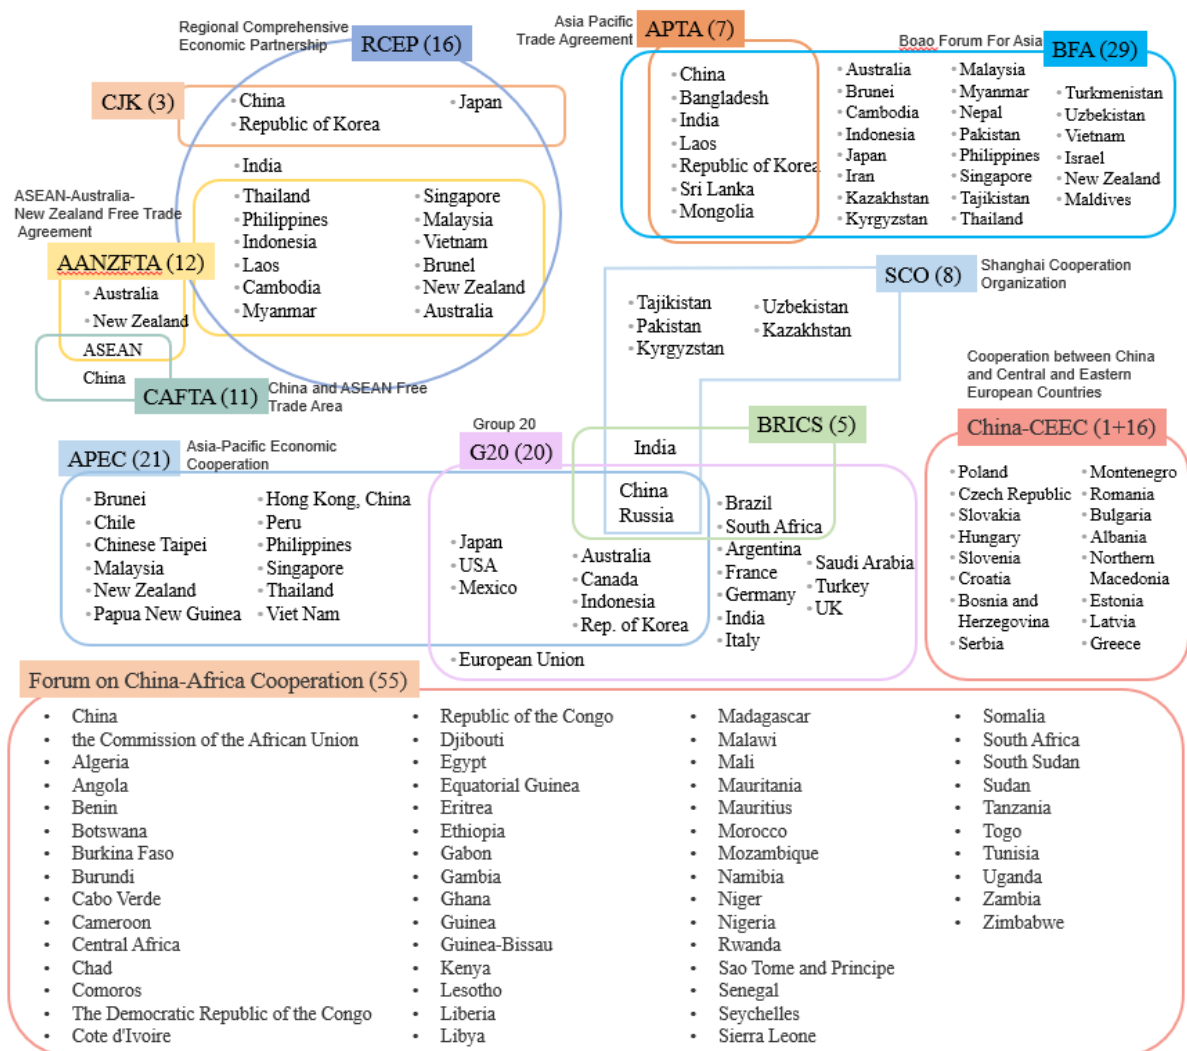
Regional Comprehensive Economic Partnership RCEP (16)

CJK (3)
China
Republic of Korea
Japan

India

Thailand
Philippines
Indonesia
Laos
Cambodia
Myanmar
Singapore
Malaysia
Vietnam
Brunei
New Zealand
Australia

ASEAN-Australia-New Zealand Free Trade Agreement
AANZFTA (12)
Australia
New Zealand
ASEAN
China
CAFTA (11) China and ASEAN Free Trade Area

Asia Pacific Trade Agreement APTA (7)
China
Bangladesh
India
Laos
Republic of Korea
Sri Lanka
Mongolia

Boao Forum For Asia BFA (29)
Australia
Brunei
Cambodia
Indonesia
Japan
Iran
Kazakhstan
Kyrgyzstan
Malaysia
Myanmar
Nepal
Pakistan
Philippines
Singapore
Tajikistan
Thailand
Turkmenistan
Uzbekistan
Vietnam
Israel
New Zealand
Maldives

SCO (8) Shanghai Cooperation Organization
Tajikistan
Pakistan
Kyrgyzstan
Uzbekistan
Kazakhstan

Cooperation between China and Central and Eastern European Countries
China-CEEC (1+16)
Poland
Czech Republic
Slovakia
Hungary
Slovenia
Croatia
Bosnia and Herzegovina
Serbia
Montenegro
Romania
Bulgaria
Albania
Northern Macedonia
Estonia
Latvia
Greece

BRICS (5)
India
China
Russia
Brazil
South Africa

Group 20
G20 (20)
Japan
USA
Mexico
Australia
Canada
Indonesia
Rep. of Korea
Argentina
France
Germany
India
Italy
Saudi Arabia
Turkey
UK
European Union

APEC (21) Asia-Pacific Economic Cooperation
Brunei
Chile
Chinese Taipei
Malaysia
New Zealand
Papua New Guinea
Hong Kong, China
Peru
Philippines
Singapore
Thailand
Viet Nam

Forum on China-Africa Cooperation (55)
China
the Commission of the African Union
Algeria
Angola
Benin
Botswana
Burkina Faso
Burundi
Cabo Verde
Cameroon
Central Africa
Chad
Comoros
The Democratic Republic of the Congo
Cote d'Ivoire
Republic of the Congo
Djibouti
Egypt
Equatorial Guinea
Eritrea
Ethiopia
Gabon
Gambia
Ghana
Guinea
Guinea-Bissau
Kenya
Lesotho
Liberia
Libya
Madagascar
Malawi
Mali
Mauritania
Mauritius
Morocco
Mozambique
Namibia
Niger
Nigeria
Rwanda
Sao Tome and Principe
Senegal
Seychelles
Sierra Leone
Somalia
South Africa
South Sudan
Sudan
Tanzania
Togo
Tunisia
Uganda
Zambia
Zimbabwe